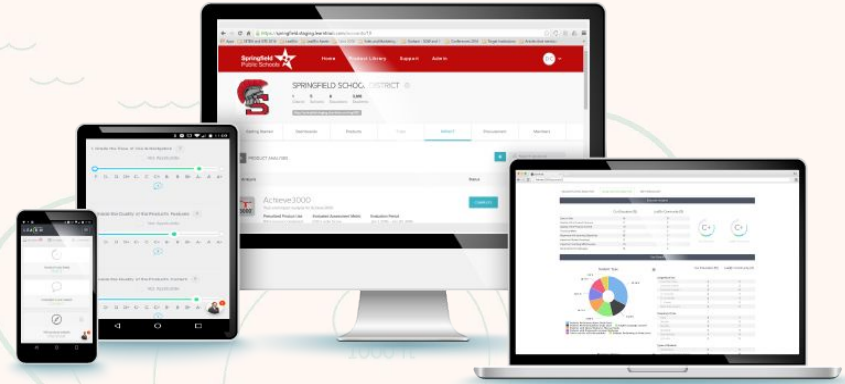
Springfield Public Schools

Home

Product Library

Support

Admin

SPRINGFIELD SCHOOL DISTRICT

Getting Started

Dashboards

Products

IMPACT

Discussions

Members

PRODUCT ANALYSES

Achieve3000

Compare

Product Library

Student Type